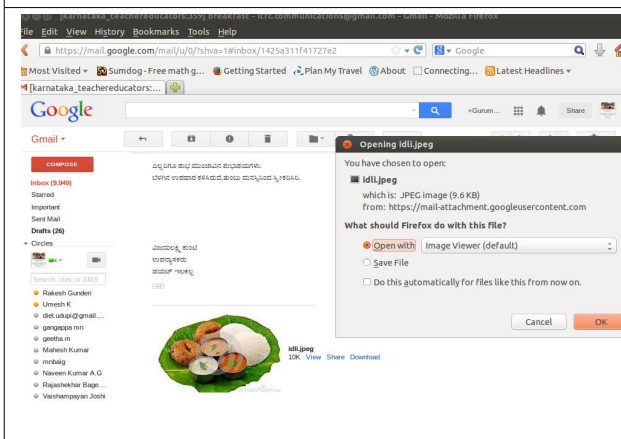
[karnataka_teachereducators:359] Breakfast - itfc.communications@gmail.com - Gmail - Mozilla Firefox

File Edit View History Bookmarks Tools Help

https://mail.google.com/mail/u/0/?shva=1#inbox/1425a311f41727e2

Google

Most Visited Sumdog - Free math g... Getting Started Plan My Travel About Connecting... Latest Headlines

[karnataka_teachereducators:...

Google

+Gurum...

Share

Gmail

COMPOSE

Inbox (9,949)
Starred
Important
Sent Mail
Drafts (26)
Circles

Search, chat, or SMS

Rakesh Gunden
Umesh K
diet.udupi@gmail....
gangappa mn
geetha m
Mahesh Kumar
mnbaig
Naveen Kumar A.G
Rajashekhar Bage...
Vaishampayan Joshi

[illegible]
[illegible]

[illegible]
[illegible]
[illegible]

idli.jpeg
10K View Share Download

Opening idli.jpeg

You have chosen to open:

idli.jpeg

which is: JPEG image (9.6 KB)
from: https://mail-attachment.googleusercontent.com

What should Firefox do with this file?

Open with Image Viewer (default)

Save File

Do this automatically for files like this from now on.

Cancel OK